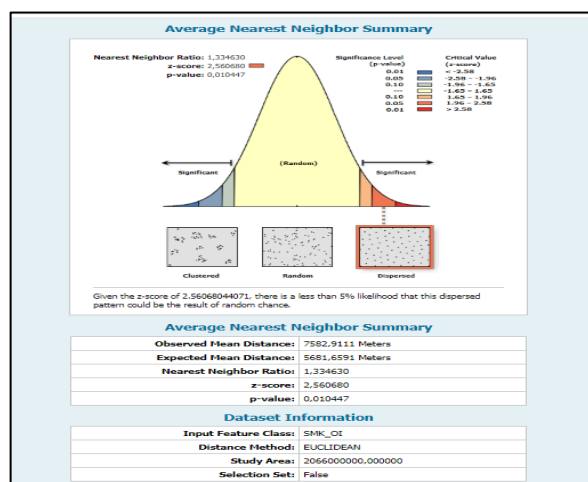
Average Nearest Neighbor Summary

Nearest Neighbor Ratio: 1,334630
z-score: 2,560680
p-value: 0,010447

Significance Level (p-value)
0.01
0.05
0.10
---
0.10
0.05
0.01

Critical Value (z-score)
< -2.58
-2.58 - -1.96
-1.96 - -1.65
-1.65 - 1.65
1.65 - 1.96
1.96 - 2.58
> 2.58

Significant
(Random)
Significant

Clustered
Random
Dispersed

Given the z-score of 2.56068044071, there is a less than 5% likelihood that this dispersed pattern could be the result of random chance.

Average Nearest Neighbor Summary

| | |
|---|---|
| Observed Mean Distance: | 7582,9111 Meters |
| Expected Mean Distance: | 5681,6591 Meters |
| Nearest Neighbor Ratio: | 1,334630 |
| z-score: | 2,560680 |
| p-value: | 0,010447 |

Dataset Information

| | |
|---|---|
| Input Feature Class: | SMK_OI |
| Distance Method: | EUCLIDEAN |
| Study Area: | 2066000000,000000 |
| Selection Set: | False |